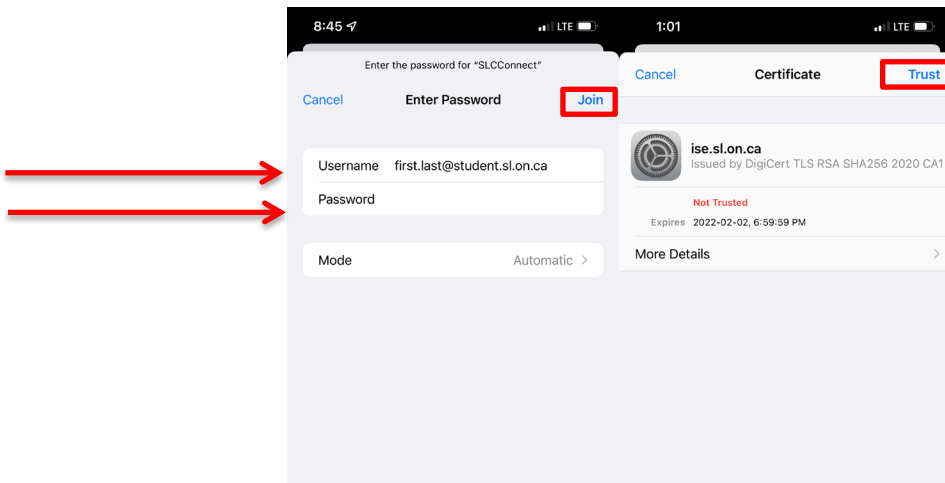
8:45 LTE

Enter the password for "SLCConnect"

Cancel Enter Password Join

Username first.last@student.sl.on.ca

Password

Mode Automatic >

1:01 LTE

Cancel Certificate Trust

ise.sl.on.ca

Issued by DigiCert TLS RSA SHA256 2020 CA1

Not Trusted

Expires 2022-02-02, 6:59:59 PM

More Details >